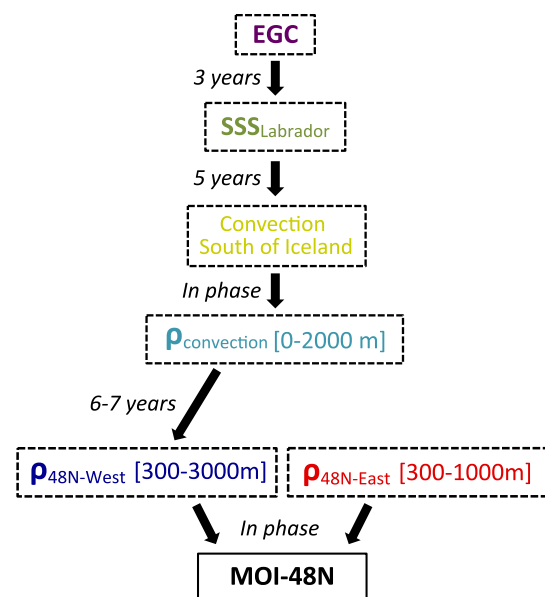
EGC

3 years

SSS$_{\text{Labrador}}$

5 years

Convection South of Iceland

In phase

$\rho_{\text{convection}}$ [0-2000 m]

6-7 years

$\rho_{\text{48N-West}}$ [300-3000m]

$\rho_{\text{48N-East}}$ [300-1000m]

In phase

MOI-48N